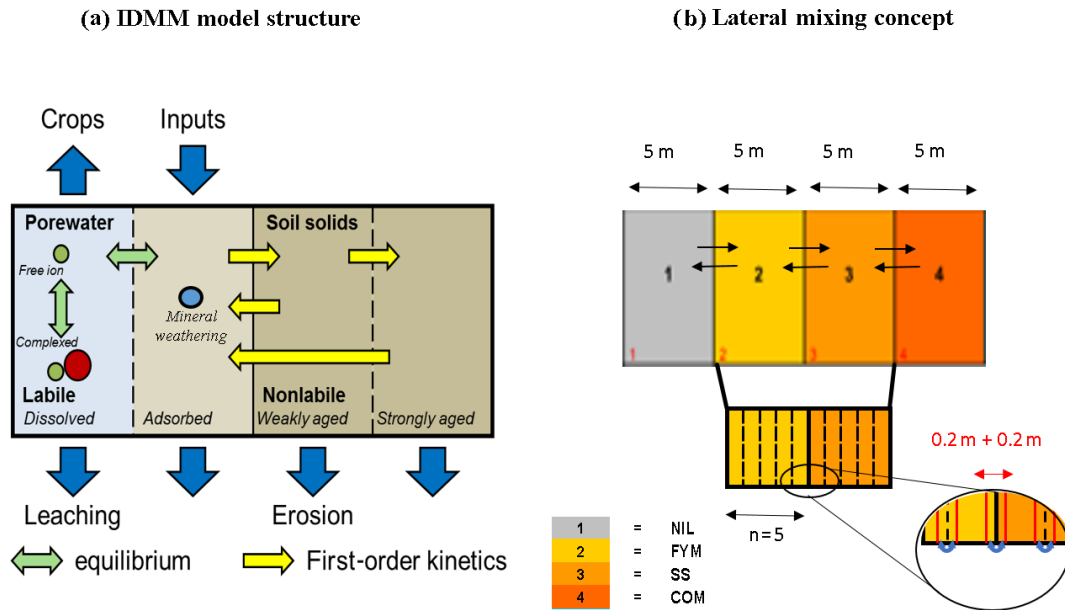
(a) IDMM model structure

Crops

Inputs

Porewater

Free ion

Complexed

Labile

Dissolved

Adsorbed

Mineral weathering

Soil solids

Nonlabile

Weakly aged

Strongly aged

Leaching

Erosion

equilibrium

First-order kinetics

(b) Lateral mixing concept

5 m

5 m

5 m

5 m

1

2

3

4

1

2

3

4

0.2 m + 0.2 m

n = 5

| 1 | = | NIL |
|---|---|---|
| 2 | = | FYM |
| 3 | = | SS |
| 4 | = | COM |